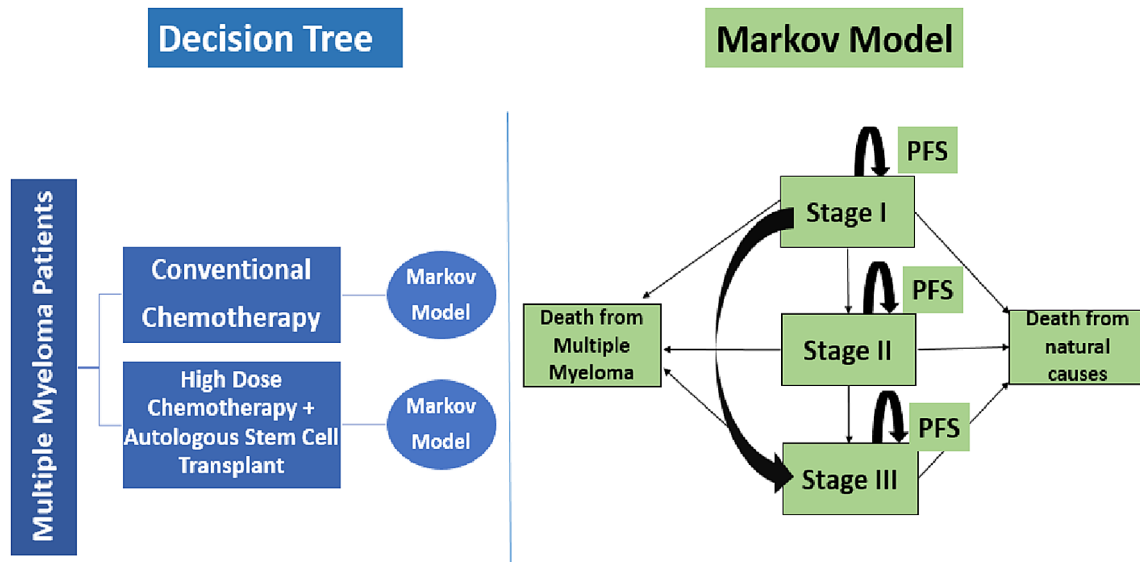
Decision Tree

Multiple Myeloma Patients

Conventional Chemotherapy

Markov Model

High Dose Chemotherapy + Autologous Stem Cell Transplant

Markov Model

Markov Model

PFS

Stage I

PFS

Death from Multiple Myeloma

Stage II

Death from natural causes

PFS

Stage III